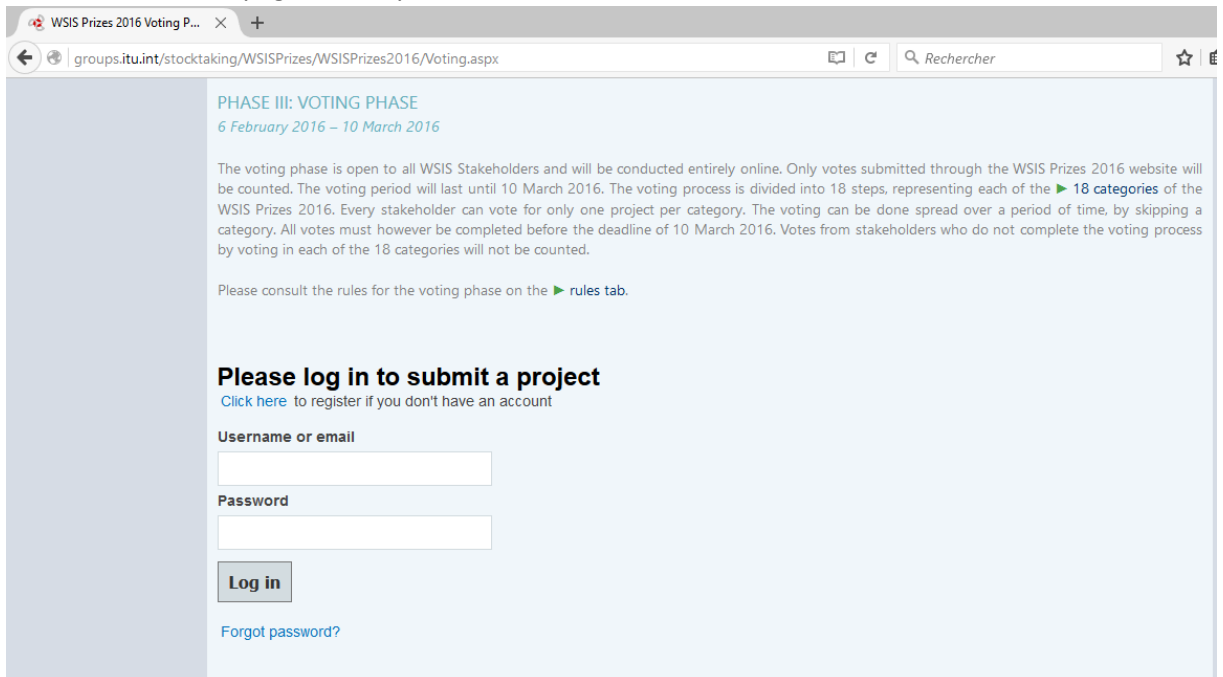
WSIS Prizes 2016 Voting P...

groups.itu.int/stocktaking/WSISPrizes/WSISPrizes2016/Voting.aspx

Rechercher

PHASE III: VOTING PHASE

6 February 2016 – 10 March 2016

The voting phase is open to all WSIS Stakeholders and will be conducted entirely online. Only votes submitted through the WSIS Prizes 2016 website will be counted. The voting period will last until 10 March 2016. The voting process is divided into 18 steps, representing each of the ► 18 categories of the WSIS Prizes 2016. Every stakeholder can vote for only one project per category. The voting can be done spread over a period of time, by skipping a category. All votes must however be completed before the deadline of 10 March 2016. Votes from stakeholders who do not complete the voting process by voting in each of the 18 categories will not be counted.

Please consult the rules for the voting phase on the ► rules tab.

Please log in to submit a project

Click here to register if you don't have an account

Username or email

Password

Log in

Forgot password?